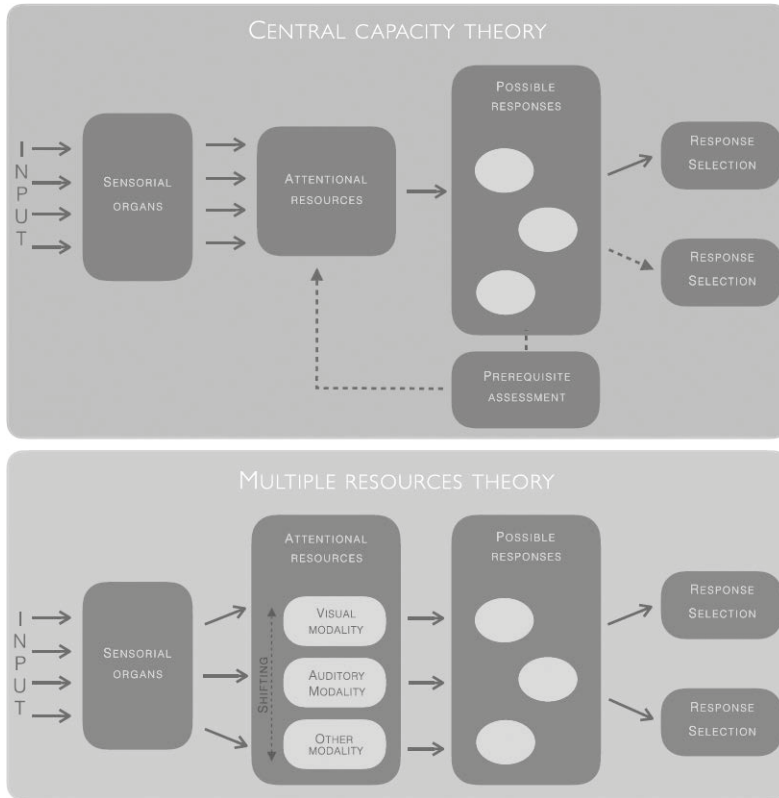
CENTRAL CAPACITY THEORY

INPUT

SENSORIAL ORGANS

ATTENTIONAL RESOURCES

POSSIBLE RESPONSES

RESPONSE SELECTION

RESPONSE SELECTION

PREREQUISITE ASSESSMENT

MULTIPLE RESOURCES THEORY

INPUT

SENSORIAL ORGANS

ATTENTIONAL RESOURCES

SHIFTING

VISUAL MODALITY

AUDITORY MODALITY

OTHER MODALITY

POSSIBLE RESPONSES

RESPONSE SELECTION

RESPONSE SELECTION